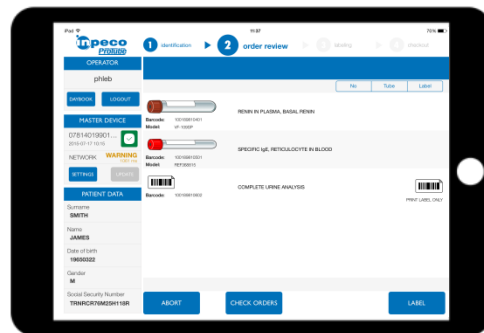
iPad
11:57
75%

inpeco ProGuide

1 identification
2 order review
3 labeling
4 checkout

OPERATOR
phleb
DAYBOOK
LOGOUT

MASTER DEVICE
07814019901...
2016-07-11 10:15
NETWORK
WARNING
SETTINGS
UPDATE

PATIENT DATA
Surname
SMITH
Name
JAMES
Date of birth
19650322
Gender
M
Social Security Number
TRNRCR76M25H118R

No
Tube
Label

Barcode 10016810451
Model VF-1000P
RENIN IN PLASMA, BASAL RENIN

Barcode 10016810501
Model REF300010
SPECIFIC IgE, RETICULOCYTE IN BLOOD

Barcode 10016810602
COMPLETE URINE ANALYSIS
PRINT LABEL ONLY

ABORT
CHECK ORDERS
LABEL